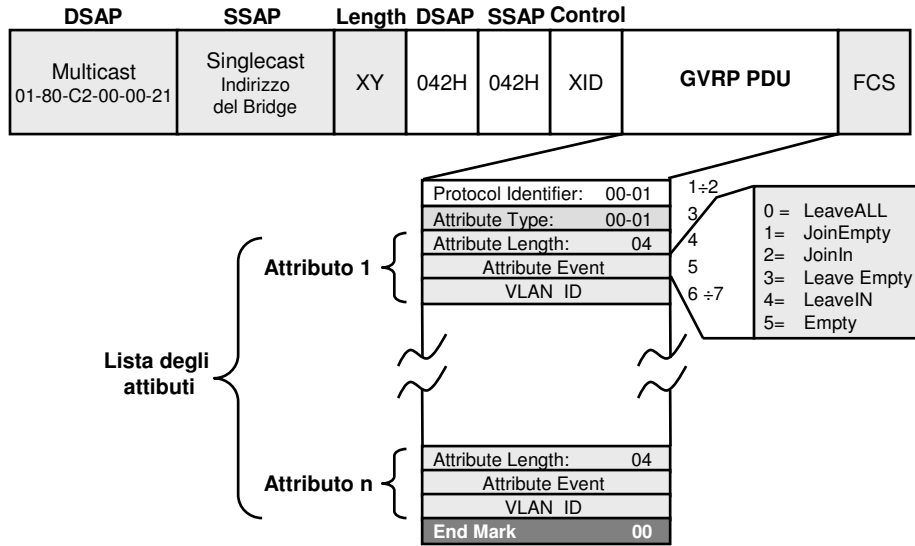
| DSAP | SSAP | Length | DSAP | SSAP | Control | | |
|---|---|---|---|---|---|---|---|
| Multicast 01-80-C2-00-00-21 | Singlecast Indirizzo del Bridge | XY | 042H | 042H | XID | GVRP PDU | FCS |

Protocol Identifier: 00-01
Attribute Type: 00-01
Attribute Length: 04
Attribute Event
VLAN ID

1÷2
3
4
5
6 ÷7

0 = LeaveALL
1= JoinEmpty
2= JoinIn
3= Leave Empty
4= LeaveIN
5= Empty

Attributo 1

Lista degli attibuti

Attributo n

Attribute Length: 04
Attribute Event
VLAN ID
End Mark 00